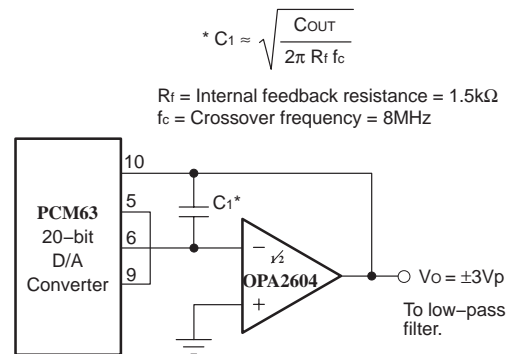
$^* C_1 \approx \sqrt{\frac{C_{OUT}}{2\pi R_f f_c}}$

$R_f$ = Internal feedback resistance = 1.5kΩ
$f_c$ = Crossover frequency = 8MHz

PCM63
20–bit
D/A
Converter

10
5
6
9

$C_1$*

–
½
OPA2604
+

$V_O = \pm 3Vp$

To low–pass filter.